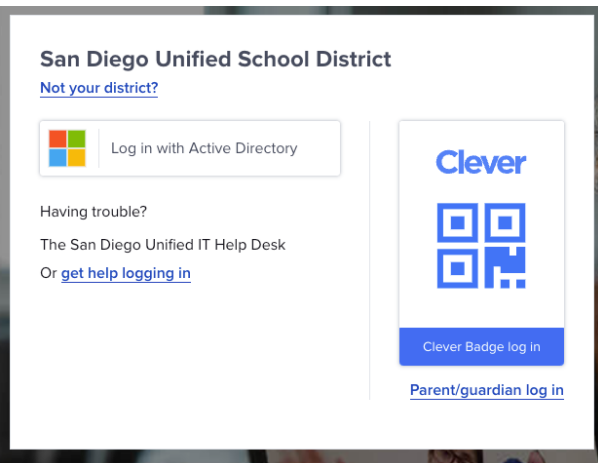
San Diego Unified School District

Not your district?

Log in with Active Directory

Having trouble?

The San Diego Unified IT Help Desk

Or get help logging in

Clever

Clever Badge log in

Parent/guardian log in